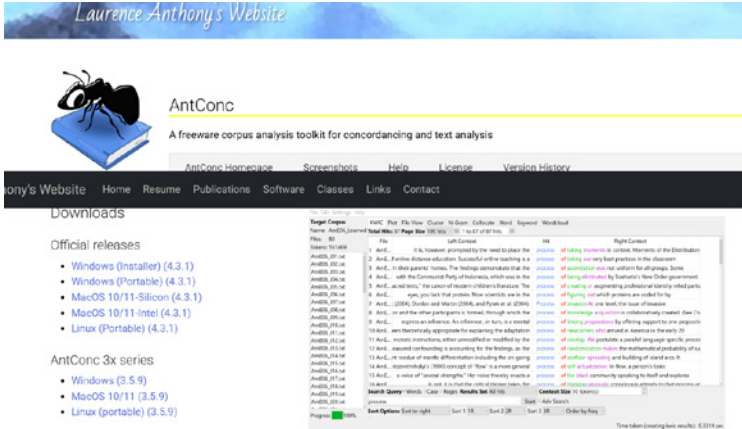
Laurence Anthony's Website

AntConc

A freeware corpus analysis toolkit for concordancing and text analysis

AntConc Homepage Screenshots Help License Version History

ony's Website Home Resume Publications Software Classes Links Contact

Downloads

Official releases

- Windows (Installer) (4.3.1)
- Windows (Portable) (4.3.1)
- MacOS 10/11-Silicon (4.3.1)
- MacOS 10/11-Intel (4.3.1)
- Linux (Portable) (4.3.1)

AntConc 3x series

- Windows (3.5.9)
- MacOS 10/11 (3.5.9)
- Linux (portable) (3.5.9)

KWIC Plot File View Cluster N-Gram Collocate Word Keyword Wordcloud

Target Corpus

Total Hits 87 Page Size 100 hits

File Left Context Hit Right Context

process

Search Query Words Case Regex Results Set All hits Context Size 10 token(s)

process Start Adv Search

Sort Options Sort to right Sort 1 1R Sort 2 2R Sort 3 3R Order by freq

Progress 100%